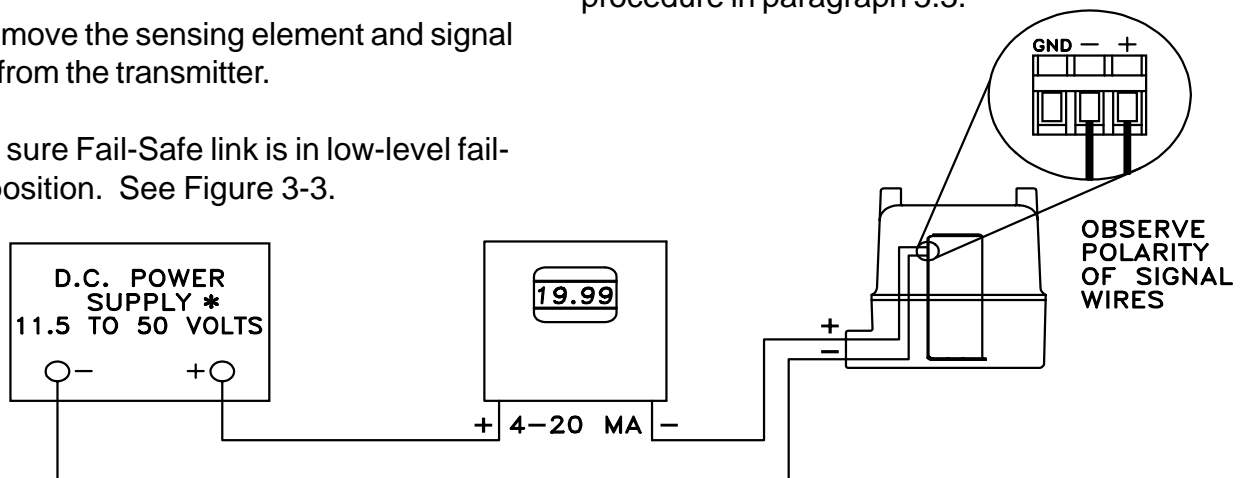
procedure in paragraph 3.3.

move the sensing element and signal from the transmitter.

sure Fail-Safe link is in low-level failposition. See Figure 3-3.

GND − +

OBSERVE POLARITY OF SIGNAL WIRES

D.C. POWER SUPPLY ✱ 11.5 TO 50 VOLTS

− +

19.99

+ 4−20 MA −

+
−